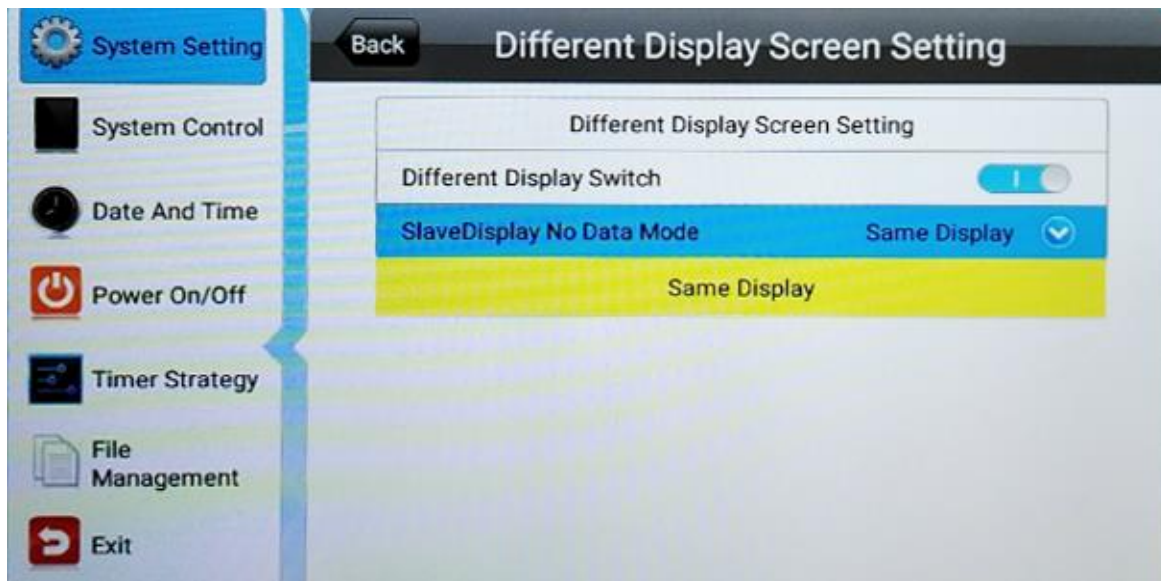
System Setting

System Control

Date And Time

Power On/Off

Timer Strategy

File Management

Exit

Back

Different Display Screen Setting

Different Display Screen Setting

Different Display Switch

SlaveDisplay No Data Mode

Same Display

Same Display